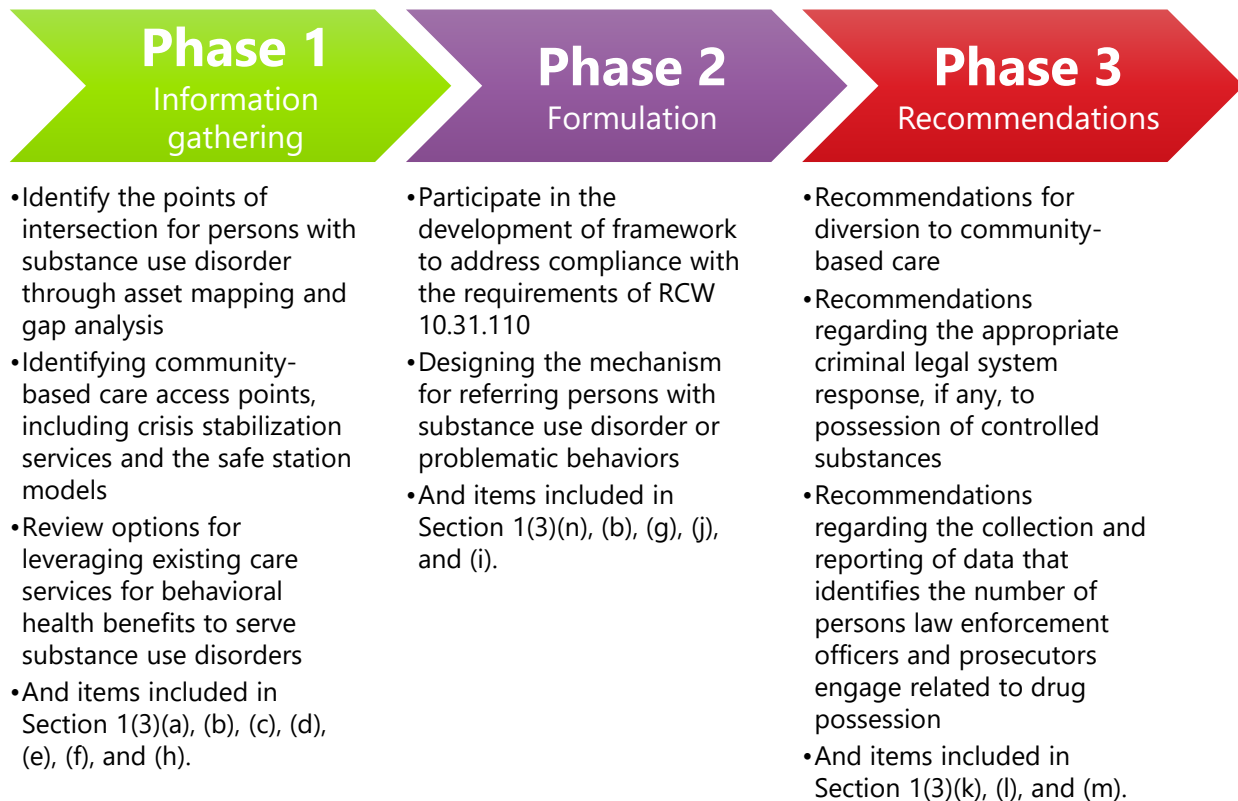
Phase 1
Information gathering

•Identify the points of intersection for persons with substance use disorder through asset mapping and gap analysis
•Identifying community-based care access points, including crisis stabilization services and the safe station models
•Review options for leveraging existing care services for behavioral health benefits to serve substance use disorders
•And items included in Section 1(3)(a), (b), (c), (d), (e), (f), and (h).

Phase 2
Formulation

•Participate in the development of framework to address compliance with the requirements of RCW 10.31.110
•Designing the mechanism for referring persons with substance use disorder or problematic behaviors
•And items included in Section 1(3)(n), (b), (g), (j), and (i).

Phase 3
Recommendations

•Recommendations for diversion to community-based care
•Recommendations regarding the appropriate criminal legal system response, if any, to possession of controlled substances
•Recommendations regarding the collection and reporting of data that identifies the number of persons law enforcement officers and prosecutors engage related to drug possession
•And items included in Section 1(3)(k), (l), and (m).